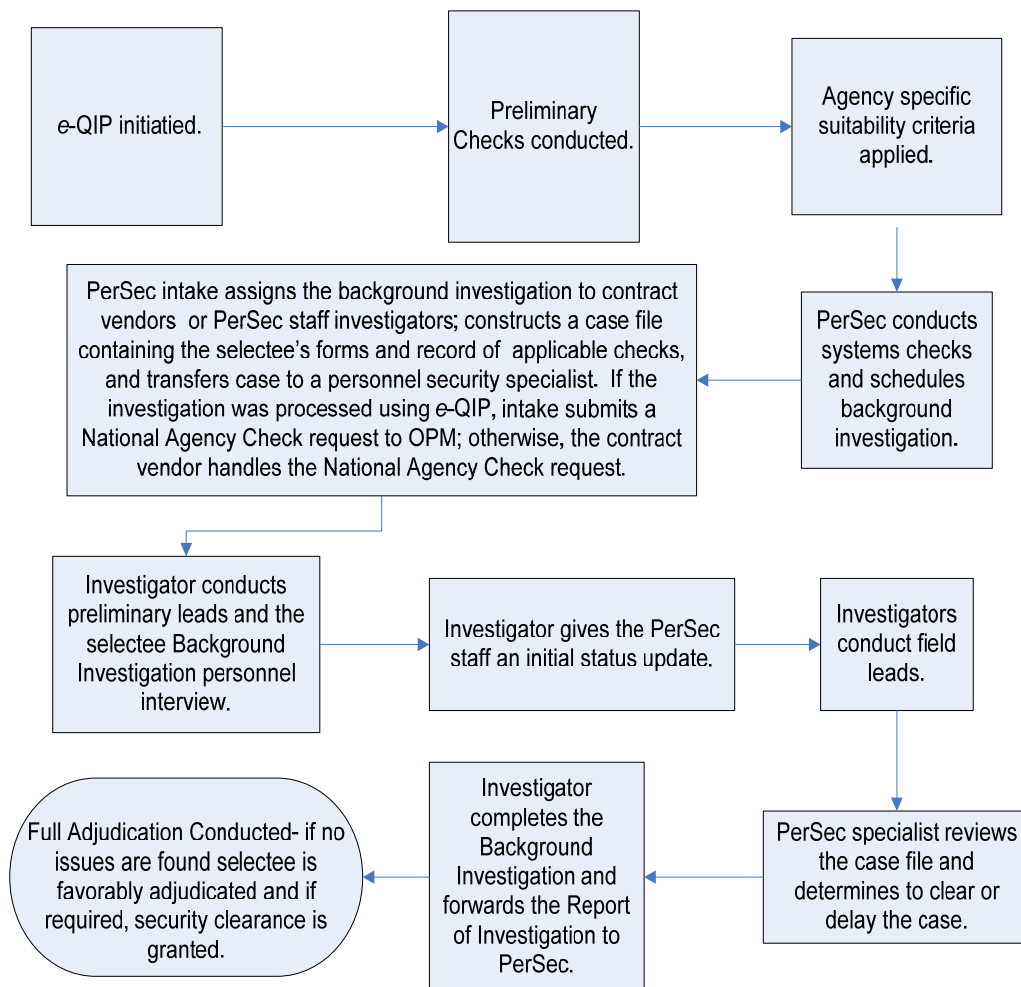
e-QIP initiatied.

Preliminary Checks conducted.

Agency specific suitability criteria applied.

PerSec conducts systems checks and schedules background investigation.

PerSec intake assigns the background investigation to contract vendors or PerSec staff investigators; constructs a case file containing the selectee's forms and record of applicable checks, and transfers case to a personnel security specialist. If the investigation was processed using e-QIP, intake submits a National Agency Check request to OPM; otherwise, the contract vendor handles the National Agency Check request.

Investigator conducts preliminary leads and the selectee Background Investigation personnel interview.

Investigator gives the PerSec staff an initial status update.

Investigators conduct field leads.

PerSec specialist reviews the case file and determines to clear or delay the case.

Investigator completes the Background Investigation and forwards the Report of Investigation to PerSec.

Full Adjudication Conducted- if no issues are found selectee is favorably adjudicated and if required, security clearance is granted.